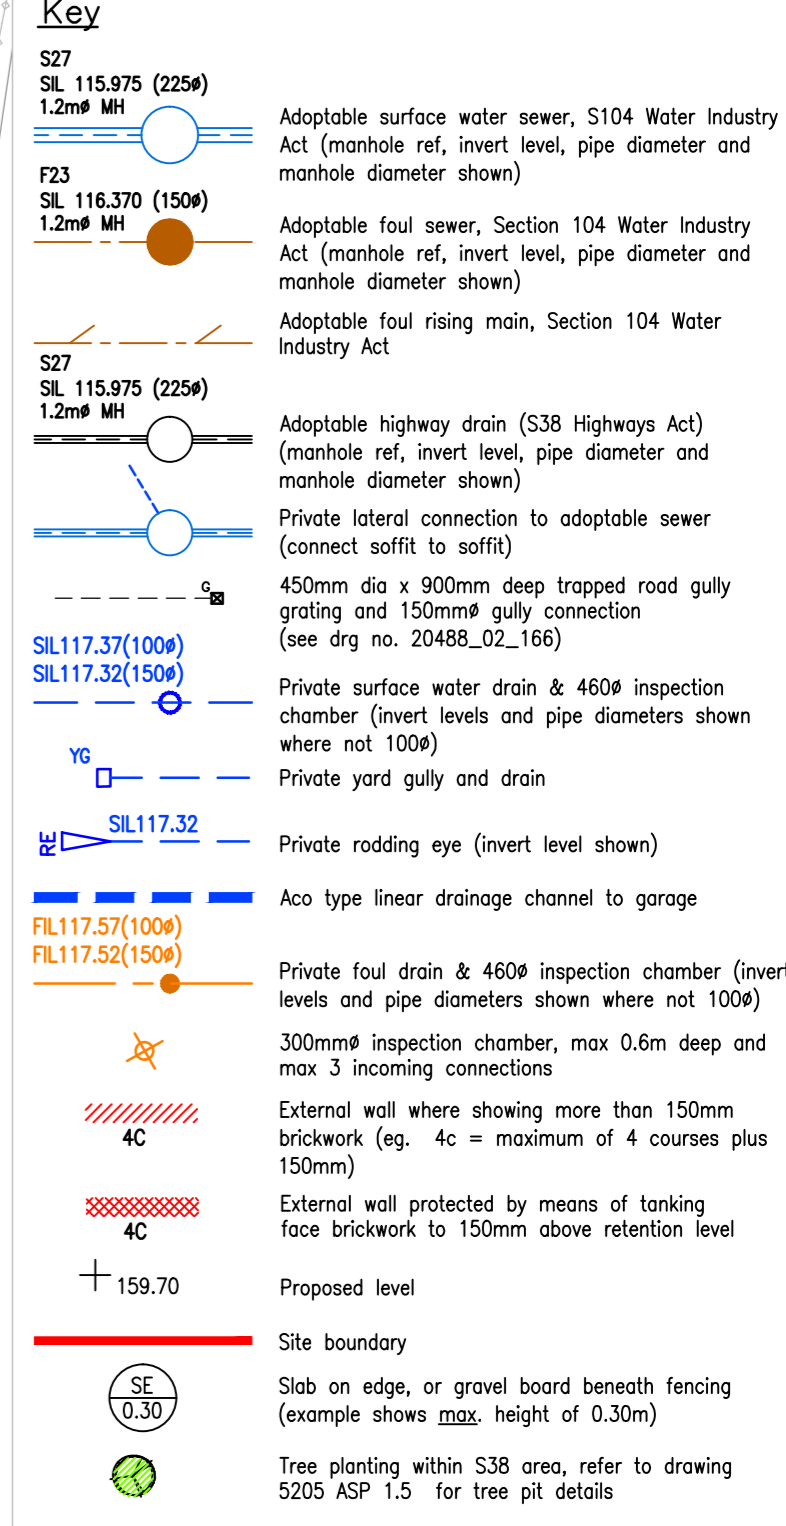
Key

S27
SIL 115.975 (225ø)
1.2mø MH

Adoptable surface water sewer, S104 Water Industry Act (manhole ref, invert level, pipe diameter and manhole diameter shown)

F23
SIL 116.370 (150ø)
1.2mø MH

Adoptable foul sewer, Section 104 Water Industry Act (manhole ref, invert level, pipe diameter and manhole diameter shown)

Adoptable foul rising main, Section 104 Water Industry Act

S27
SIL 115.975 (225ø)
1.2mø MH

Adoptable highway drain (S38 Highways Act) (manhole ref, invert level, pipe diameter and manhole diameter shown)

Private lateral connection to adoptable sewer (connect soffit to soffit)

G

450mm dia x 900mm deep trapped road gully grating and 150mmø gully connection (see drg no. 20488_02_166)

SIL117.37(100ø)
SIL117.32(150ø)

Private surface water drain & 460ø inspection chamber (invert levels and pipe diameters shown where not 100ø)

YG

Private yard gully and drain

RE
SIL117.32

Private rodding eye (invert level shown)

Aco type linear drainage channel to garage

FIL117.57(100ø)
FIL117.52(150ø)

Private foul drain & 460ø inspection chamber (invert levels and pipe diameters shown where not 100ø)

300mmø inspection chamber, max 0.6m deep and max 3 incoming connections

4C

External wall where showing more than 150mm brickwork (eg. 4c = maximum of 4 courses plus 150mm)

4C

External wall protected by means of tanking face brickwork to 150mm above retention level

159.70

Proposed level

Site boundary

SE
0.30

Slab on edge, or gravel board beneath fencing (example shows max. height of 0.30m)

Tree planting within S38 area, refer to drawing 5205 ASP 1.5 for tree pit details